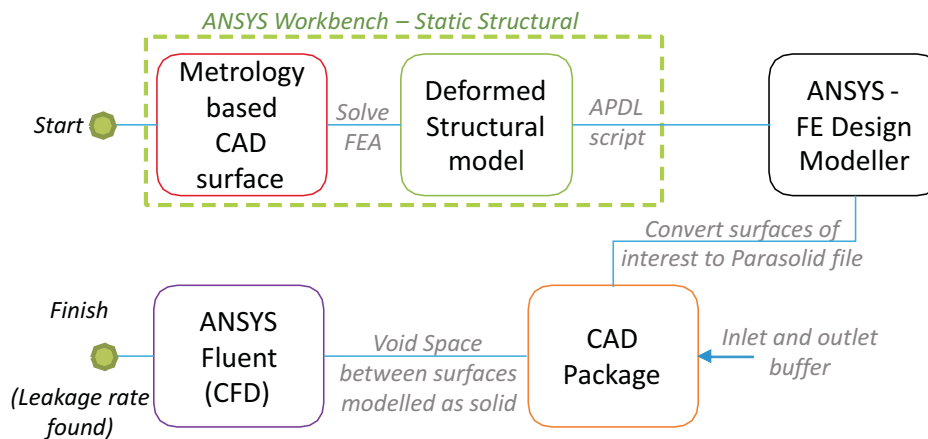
ANSYS Workbench – Static Structural

Start

Metrology based CAD surface

Solve FEA

Deformed Structural model

APDL script

ANSYS - FE Design Modeller

Convert surfaces of interest to Parasolid file

Finish

(Leakage rate found)

ANSYS Fluent (CFD)

Void Space between surfaces modelled as solid

CAD Package

Inlet and outlet buffer